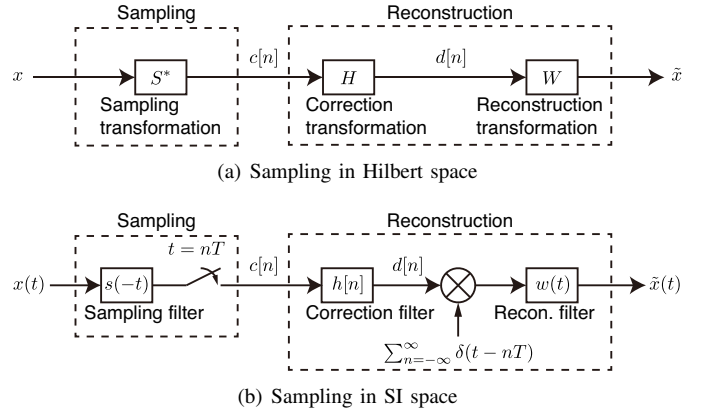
Sampling

Reconstruction

$x$

$S^*$

Sampling transformation

$c[n]$

$H$

Correction transformation

$d[n]$

$W$

Reconstruction transformation

$\tilde{x}$

(a) Sampling in Hilbert space

Sampling

Reconstruction

$t = nT$

$x(t)$

$s(-t)$

Sampling filter

$c[n]$

$h[n]$

Correction filter

$d[n]$

$w(t)$

Recon. filter

$\tilde{x}(t)$

$\sum_{n=-\infty}^{\infty} \delta(t - nT)$

(b) Sampling in SI space